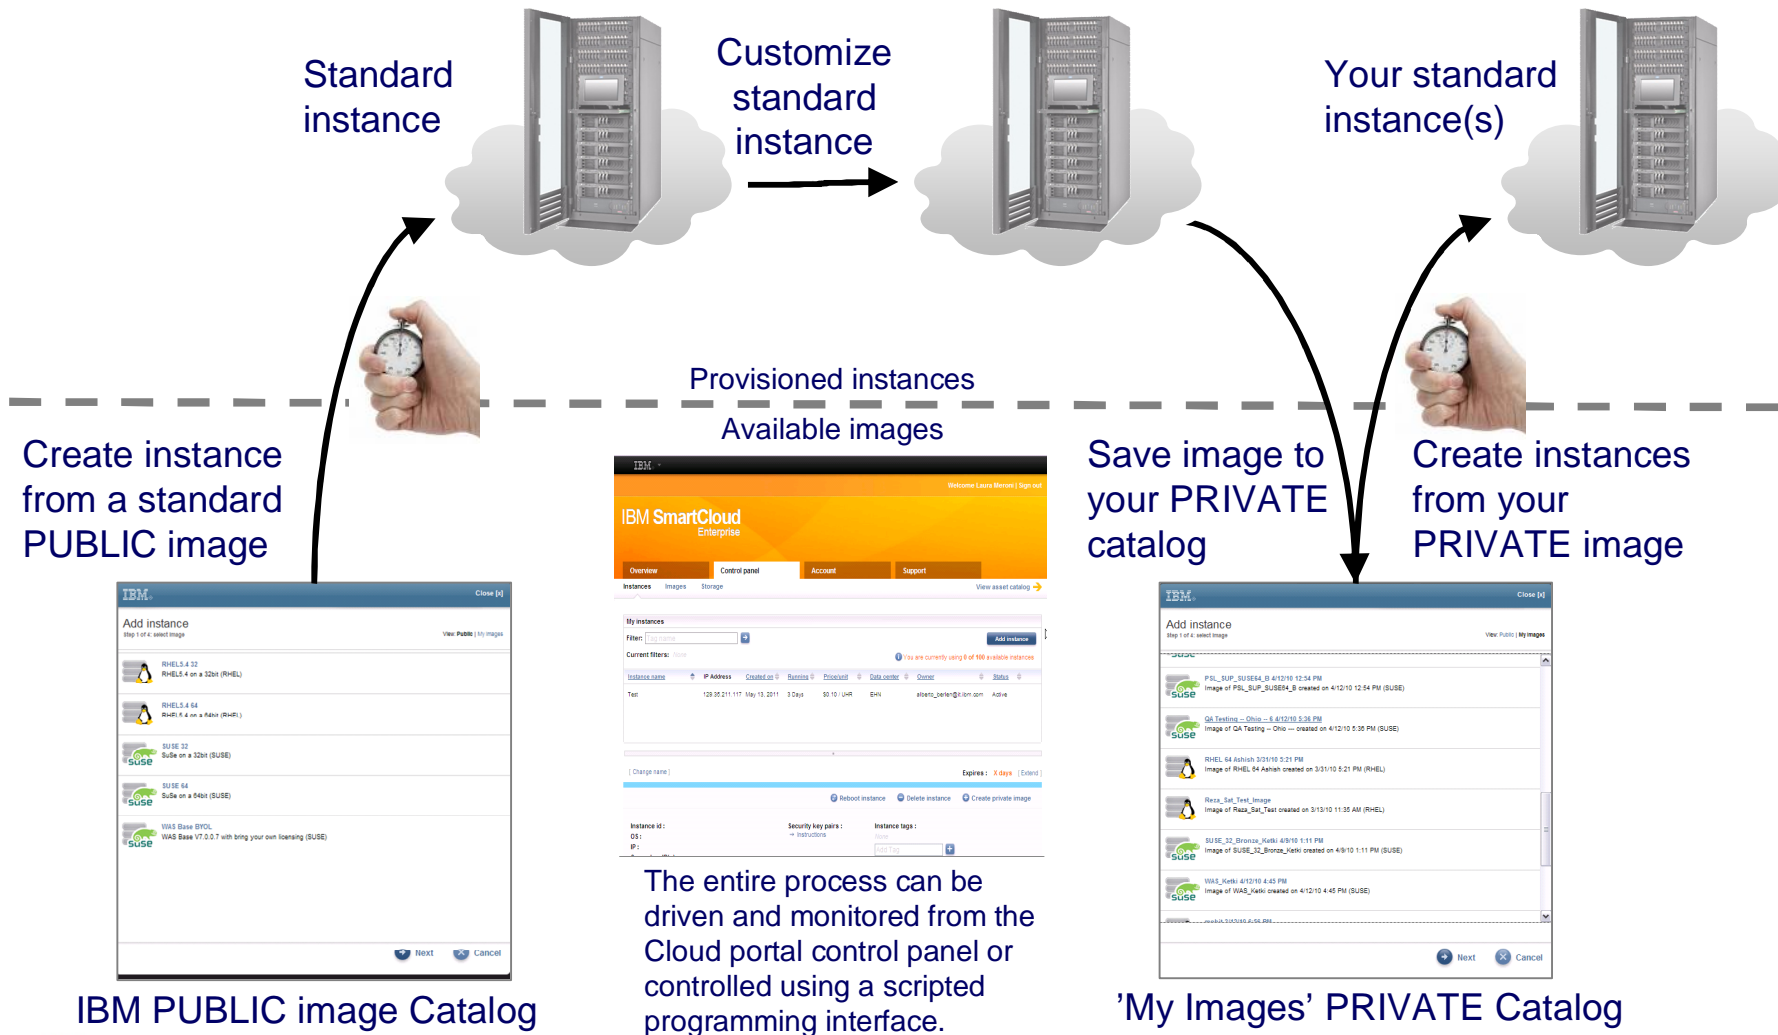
Standard instance

Customize standard instance

Your standard instance(s)

Provisioned instances

Available images

Create instance from a standard PUBLIC image

Save image to your PRIVATE catalog

Create instances from your PRIVATE image

IBM. Close [x]

Add instance
Step 1 of 4: select image
View: Public | My images

RHEL5.4 32
RHEL5.4 on a 32bit (RHEL)

RHEL5.4 64
RHEL5.4 on a 64bit (RHEL)

SUSE 32
SuSe on a 32bit (SUSE)

SUSE 64
SuSe on a 64bit (SUSE)

WAS Base BYOL
WAS Base V7.0.0.7 with bring your own licensing (SUSE)

Next Cancel

IBM

Welcome Laura Meroni | Sign out

IBM SmartCloud Enterprise

Overview Control panel Account Support

Instances Images Storage View asset catalog

My instances
Filter: Add instance
Current filters: None
You are currently using 0 of 100 available instances

| Instance name | IP Address | Created on | Running | Price/unit | Data center | Owner | Status |
|---|---|---|---|---|---|---|---|
| Test | 129.35.211.117 | May 13, 2011 | 3 Days | $0.10 / UHR | EHN | alberto_berlen@it.ibm.com | Active |

[ Change name ] Expires: X days [ Extend ]

Reboot instance Delete instance Create private image

Instance id:
OS:
IP:
Security key pairs:
→ Instructions
Instance tags:
None
Add Tag

The entire process can be driven and monitored from the Cloud portal control panel or controlled using a scripted programming interface.

IBM. Close [x]

Add instance
Step 1 of 4: select image
View: Public | My images

PSL_SUP_SUSE64_B 4/12/10 12:54 PM
Image of PSL_SUP_SUSE64_B created on 4/12/10 12:54 PM (SUSE)

QA Testing -- Ohio -- 6 4/12/10 5:36 PM
Image of QA Testing -- Ohio -- created on 4/12/10 5:36 PM (SUSE)

RHEL 64 Ashish 3/31/10 5:21 PM
Image of RHEL 64 Ashish created on 3/31/10 5:21 PM (RHEL)

Reza_Sat_Test_Image
Image of Reza_Sat_Test created on 3/13/10 11:35 AM (RHEL)

SUSE_32_Bronze_Ketki 4/9/10 1:11 PM
Image of SUSE_32_Bronze_Ketki created on 4/9/10 1:11 PM (SUSE)

WAS_Ketki 4/12/10 4:45 PM
Image of WAS_Ketki created on 4/12/10 4:45 PM (SUSE)

Next Cancel

IBM PUBLIC image Catalog

’My Images’ PRIVATE Catalog